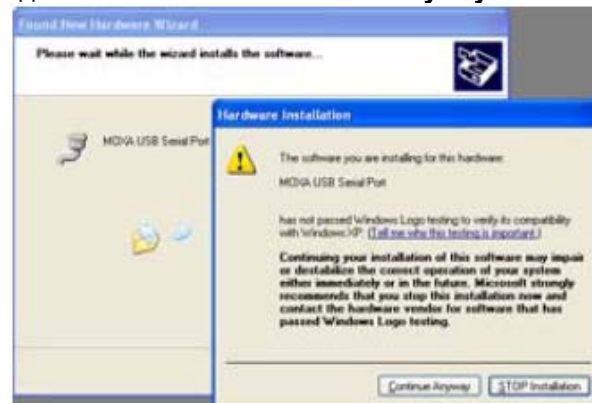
Found New Hardware Wizard

Please wait while the wizard installs the software...

MOXA USB Serial Port

Hardware Installation

The software you are installing for this hardware:

MOXA USB Serial Port

has not passed Windows Logo testing to verify its compatibility with Windows XP. (Tell me why this testing is important.)

Continuing your installation of this software may impair or destabilize the correct operation of your system either immediately or in the future. Microsoft strongly recommends that you stop this installation now and contact the hardware vendor for software that has passed Windows Logo testing.

Continue Anyway

STOP Installation